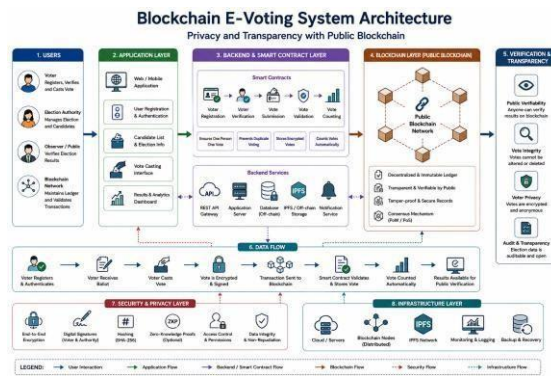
Blockchain E-Voting System Architecture

Privacy and Transparency with Public Blockchain

1. USERS

Voter
Registers, Verifies and Casts Vote

Election Authority
Manages Election and Candidates

Observer / Public
Verifies Election Results

Blockchain Network
Maintains Ledger and Validates Transactions

2. APPLICATION LAYER

Web / Mobile Application

User Registration & Authentication

Candidate List & Election Info

Vote Casting Interface

Results & Analytics Dashboard

3. BACKEND & SMART CONTRACT LAYER

Smart Contracts

Voter Registration

Voter Verification

Vote Submission

Vote Validation

Vote Counting

Ensures One Person One Vote

Prevents Duplicate Voting

Stores Encrypted Votes

Counts Votes Automatically

Backend Services

REST API Gateway

Application Server

Database (Off-chain)

IPFS / Off-chain Storage

Notification Service

4. BLOCKCHAIN LAYER (PUBLIC BLOCKCHAIN)

Public Blockchain Network

Decentralized & Immutable Ledger

Transparent & Verifiable by Public

Tamper-proof & Secure Records

Consensus Mechanism (PoW / PoS)

5. VERIFICATION & TRANSPARENCY

Public Verifiability
Anyone can verify results on blockchain

Vote Integrity
Votes cannot be altered or deleted

Voter Privacy
Votes are encrypted and anonymous

Audit & Transparency
Election data is auditable and open

6. DATA FLOW

Voter Registers & Authenticates

Voter Receives Ballot

Voter Casts Vote

Vote is Encrypted & Signed

Transaction Sent to Blockchain

Smart Contract Validates & Stores Vote

Vote Counted Automatically

Results Available for Public Verification

7. SECURITY & PRIVACY LAYER

End-to-End Encryption

Digital Signatures (Voter & Authority)

Hashing (SHA-256)

Zero-Knowledge Proofs (Optional)

Access Control & Permissions

Data Integrity & Non-Repudiation

8. INFRASTRUCTURE LAYER

Cloud / Servers

Blockchain Nodes (Distributed)

IPFS Network

Monitoring & Logging

Backup & Recovery

LEGEND: User Interaction | Application Flow | Backend / Smart Contract Flow | Blockchain Flow | Security Flow | Infrastructure Flow